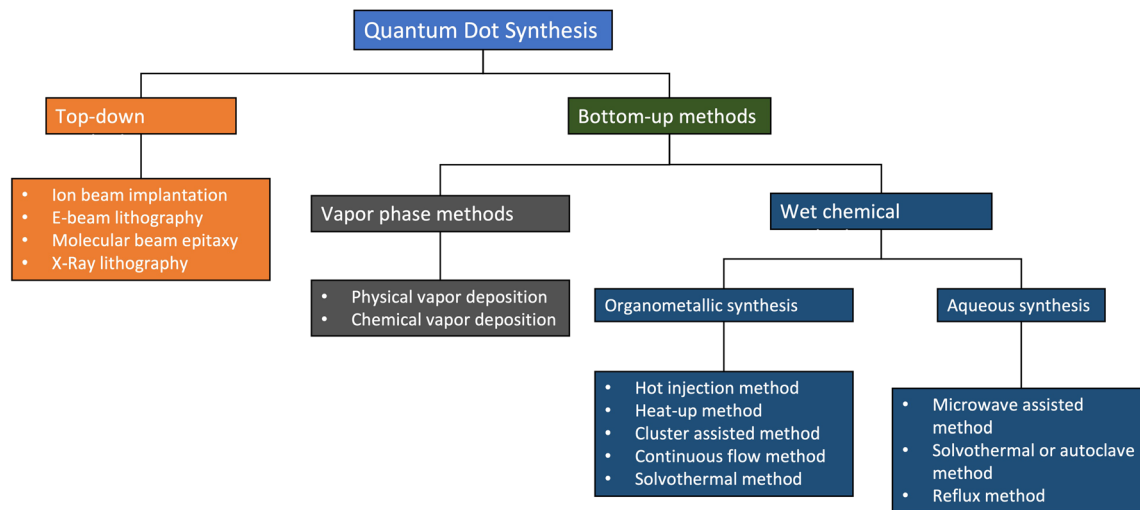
Quantum Dot Synthesis

Top-down

- Ion beam implantation
- E-beam lithography
- Molecular beam epitaxy
- X-Ray lithography

Bottom-up methods

Vapor phase methods

- Physical vapor deposition
- Chemical vapor deposition

Wet chemical

Organometallic synthesis

- Hot injection method
- Heat-up method
- Cluster assisted method
- Continuous flow method
- Solvothermal method

Aqueous synthesis

- Microwave assisted method
- Solvothermal or autoclave method
- Reflux method